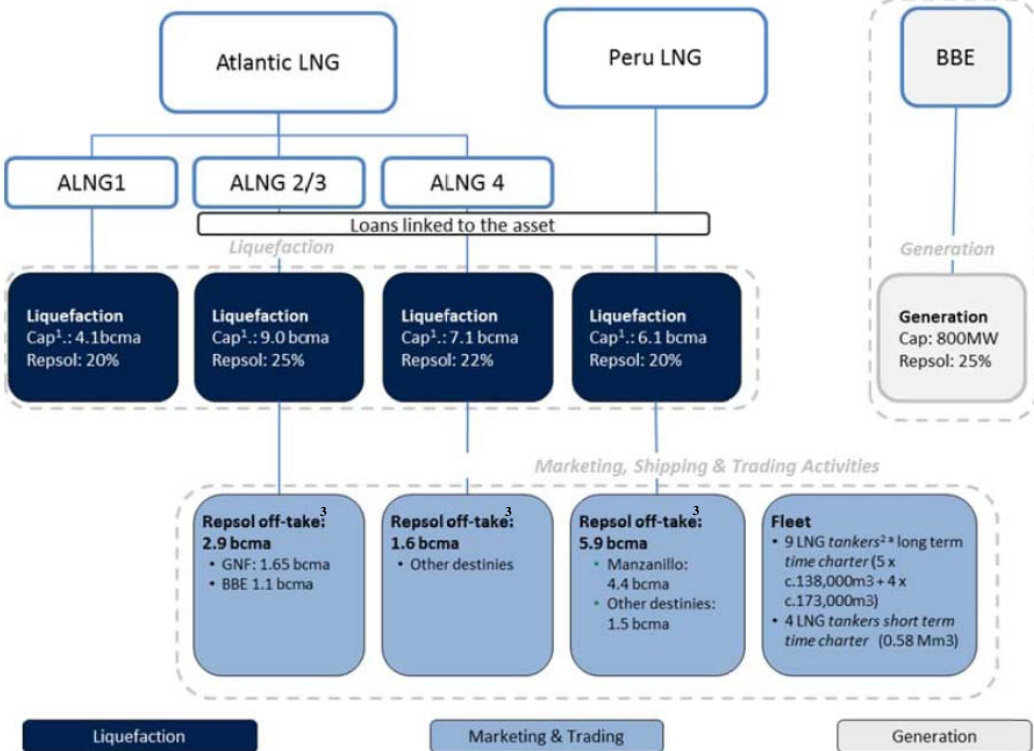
Atlantic LNG

Peru LNG

BBE

ALNG1

ALNG 2/3

ALNG 4

Loans linked to the asset

Liquefaction

Generation

Liquefaction
Cap$^1$.: 4.1bcma
Repsol: 20%

Liquefaction
Cap$^1$.: 9.0 bcma
Repsol: 25%

Liquefaction
Cap$^1$.: 7.1 bcma
Repsol: 22%

Liquefaction
Cap$^1$.: 6.1 bcma
Repsol: 20%

Generation
Cap: 800MW
Repsol: 25%

Marketing, Shipping & Trading Activities

Repsol off-take:$^3$
2.9 bcma
• GNF: 1.65 bcma
• BBE 1.1 bcma

Repsol off-take:$^3$
1.6 bcma
• Other destinies

Repsol off-take:$^3$
5.9 bcma
• Manzanillo: 4.4 bcma
• Other destinies: 1.5 bcma

Fleet
• 9 LNG tankers$^2$ a long term time charter (5 x c.138,000m3 + 4 x c.173,000m3)
• 4 LNG tankers short term time charter (0.58 Mm3)

Liquefaction

Marketing & Trading

Generation